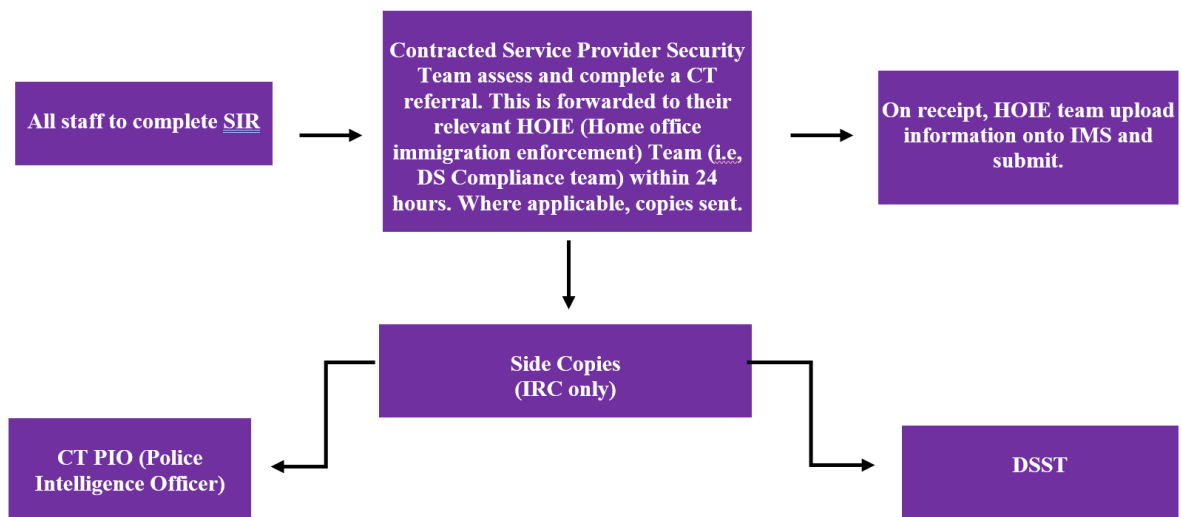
All staff to complete SIR

Contracted Service Provider Security Team assess and complete a CT referral. This is forwarded to their relevant HOIE (Home office immigration enforcement) Team (i.e, DS Compliance team) within 24 hours. Where applicable, copies sent.

On receipt, HOIE team upload information onto IMS and submit.

Side Copies
(IRC only)

CT PIO (Police Intelligence Officer)

DSST